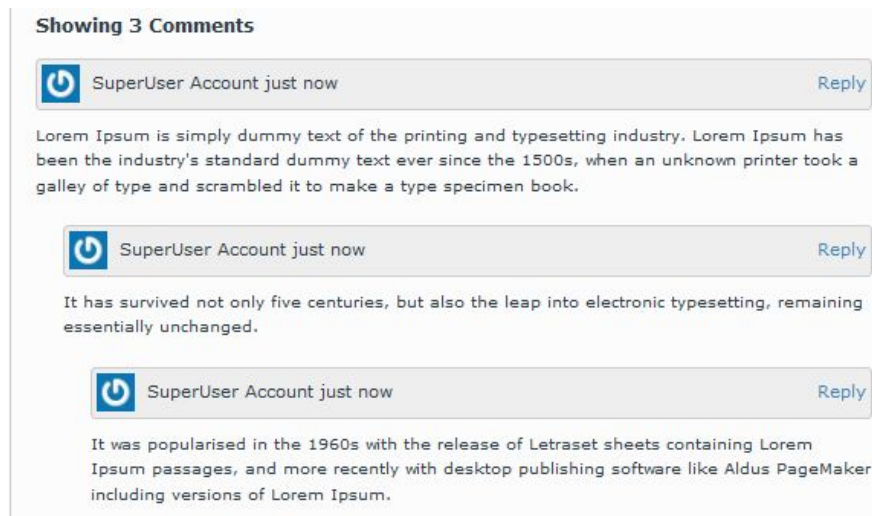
Showing 3 Comments

SuperUser Account just now

Reply

Lorem Ipsum is simply dummy text of the printing and typesetting industry. Lorem Ipsum has been the industry's standard dummy text ever since the 1500s, when an unknown printer took a galley of type and scrambled it to make a type specimen book.

SuperUser Account just now

Reply

It has survived not only five centuries, but also the leap into electronic typesetting, remaining essentially unchanged.

SuperUser Account just now

Reply

It was popularised in the 1960s with the release of Letraset sheets containing Lorem Ipsum passages, and more recently with desktop publishing software like Aldus PageMaker including versions of Lorem Ipsum.